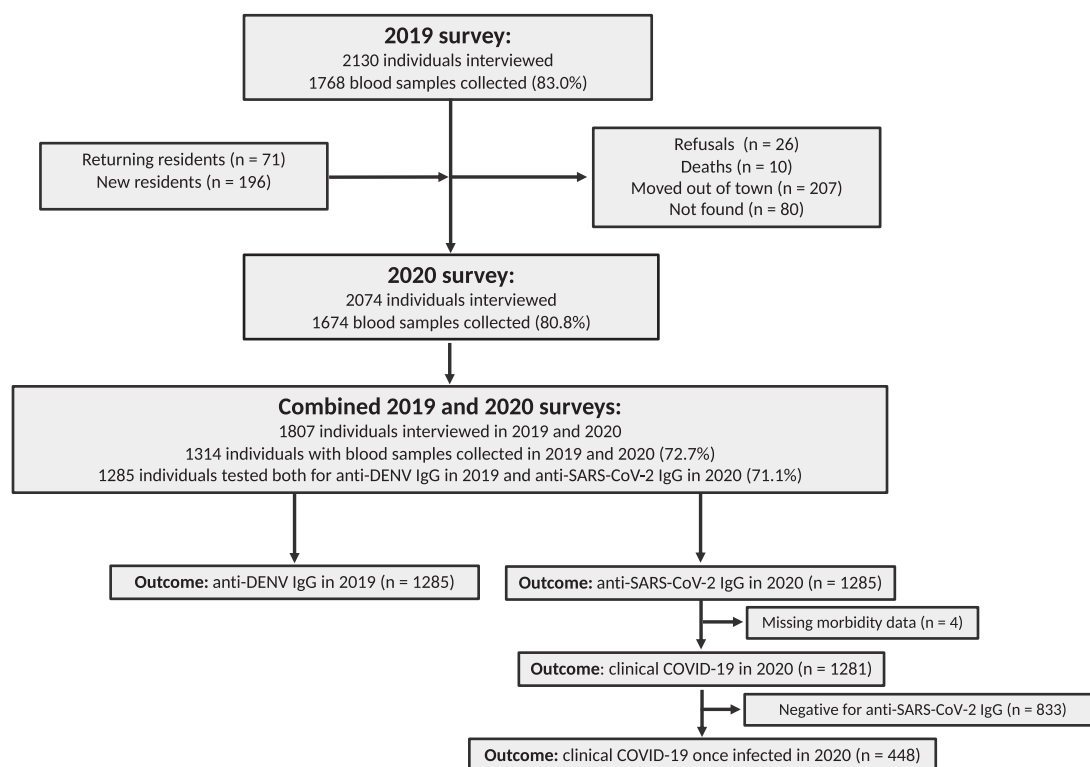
**2019 survey:**
2130 individuals interviewed
1768 blood samples collected (83.0%)

Returning residents (n = 71)
New residents (n = 196)

Refusals (n = 26)
Deaths (n = 10)
Moved out of town (n = 207)
Not found (n = 80)

**2020 survey:**
2074 individuals interviewed
1674 blood samples collected (80.8%)

**Combined 2019 and 2020 surveys:**
1807 individuals interviewed in 2019 and 2020
1314 individuals with blood samples collected in 2019 and 2020 (72.7%)
1285 individuals tested both for anti-DENV IgG in 2019 and anti-SARS-CoV-2 IgG in 2020 (71.1%)

**Outcome:** anti-DENV IgG in 2019 (n = 1285)

**Outcome:** anti-SARS-CoV-2 IgG in 2020 (n = 1285)

Missing morbidity data (n = 4)

**Outcome**: clinical COVID-19 in 2020 (n = 1281)

Negative for anti-SARS-CoV-2 IgG (n = 833)

**Outcome:** clinical COVID-19 once infected in 2020 (n = 448)